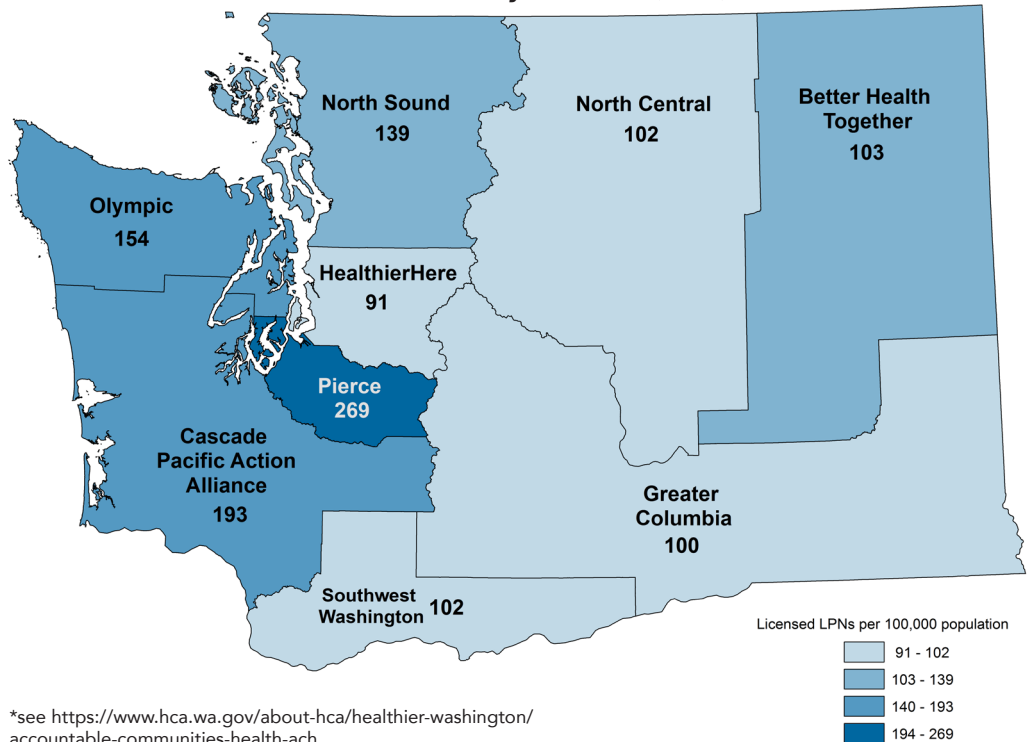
North Sound
139

North Central
102

Better Health Together
103

Olympic
154

HealthierHere
91

Pierce
269

Cascade Pacific Action Alliance
193

Greater Columbia
100

Southwest Washington 102

Licensed LPNs per 100,000 population
91 - 102
103 - 139
140 - 193
194 - 269

*see https://www.hca.wa.gov/about-hca/healthier-washington/accountable-communities-health-ach